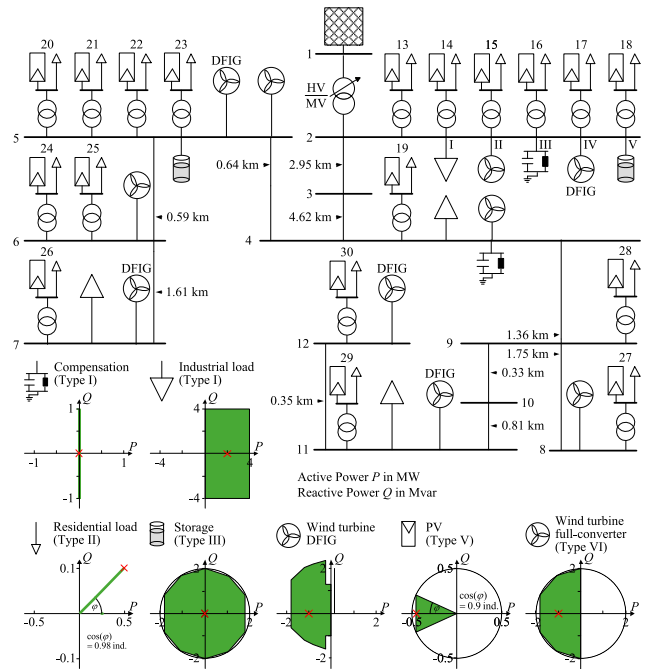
20 21 22 23 DFIG

1 13 14 15 16 17 18

HV MV

5 2

24 25

0.64 km 2.95 km 19 I II III IV V

DFIG

3

0.59 km 4.62 km

6 4

26 30 28

DFIG DFIG

1.61 km

1.36 km

7 12 9

1.75 km

29

DFIG 0.33 km

0.35 km 10

0.81 km

11 8

27

Compensation (Type I)

Industrial load (Type I)

$Q$ 1 -1 1 $P$ -1

$Q$ 4 -4 4 $P$ -4

Active Power $P$ in MW
Reactive Power $Q$ in Mvar

Residential load (Type II)

Storage (Type III)

Wind turbine DFIG

PV (Type V)

Wind turbine full-converter (Type VI)

$Q$ 0.1 $\varphi$ -0.5 0.5 $P$ $\cos(\varphi)$ = 0.98 ind. -0.1

$Q$ 2 -2 2 $P$ -2

$Q$ 2 -2 2 $P$ -2

$Q$ 0.5 $\varphi$ $\cos(\varphi)$ = 0.9 ind. -0.5 0.5 $P$ -0.5

$Q$ 2 -2 2 $P$ -2